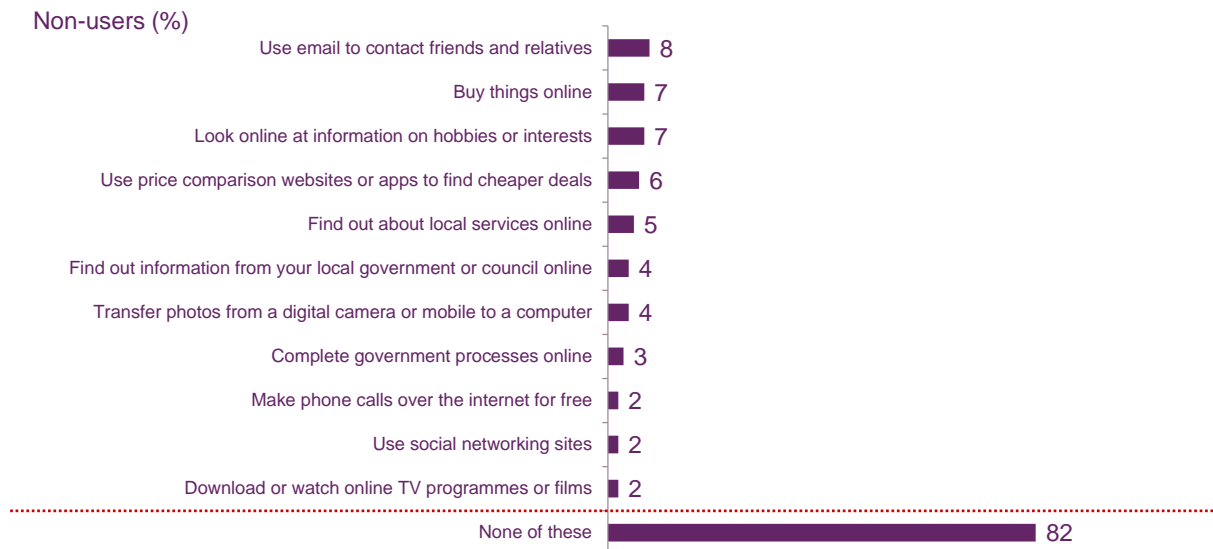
Non-users (%)

| | |
|---|---|
| Use email to contact friends and relatives | 8 |
| Buy things online | 7 |
| Look online at information on hobbies or interests | 7 |
| Use price comparison websites or apps to find cheaper deals | 6 |
| Find out about local services online | 5 |
| Find out information from your local government or council online | 4 |
| Transfer photos from a digital camera or mobile to a computer | 4 |
| Complete government processes online | 3 |
| Make phone calls over the internet for free | 2 |
| Use social networking sites | 2 |
| Download or watch online TV programmes or films | 2 |
| None of these | 82 |